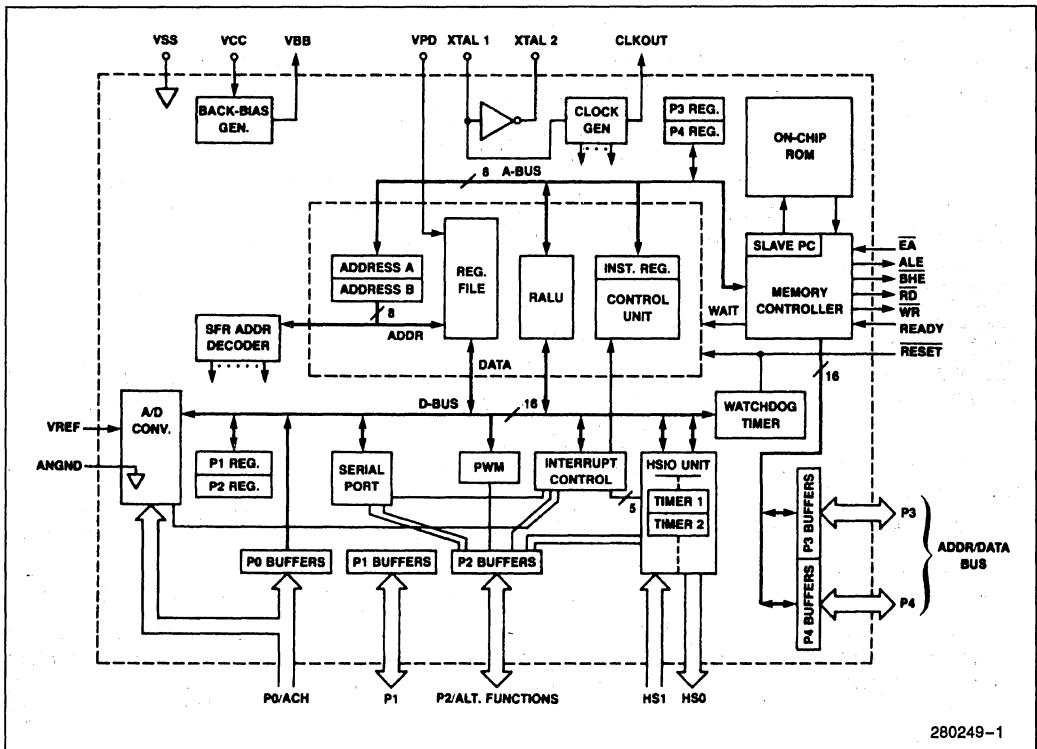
VSS VCC VBB VPD XTAL 1 XTAL 2 CLKOUT

BACK-BIAS GEN.

CLOCK GEN

P3 REG.
P4 REG.

ON-CHIP ROM

8 A-BUS

ADDRESS A
ADDRESS B

REG. FILE

RALU

INST. REG.
CONTROL UNIT

SLAVE PC
MEMORY CONTROLLER

$\overline{EA}$
ALE
$\overline{BHE}$
$\overline{RD}$
$\overline{WR}$
READY
$\overline{RESET}$

WAIT

8
ADDR

SFR ADDR DECODER

DATA

D-BUS 16

16

WATCHDOG TIMER

VREF
ANGND

A/D CONV.

P1 REG.
P2 REG.

SERIAL PORT

PWM

INTERRUPT CONTROL

5

HSIO UNIT
TIMER 1
TIMER 2

P3 BUFFERS
P4 BUFFERS

P3
P4
ADDR/DATA BUS

P0 BUFFERS
P1 BUFFERS
P2 BUFFERS

P0/ACH P1 P2/ALT. FUNCTIONS HS1 HS0

280249–1